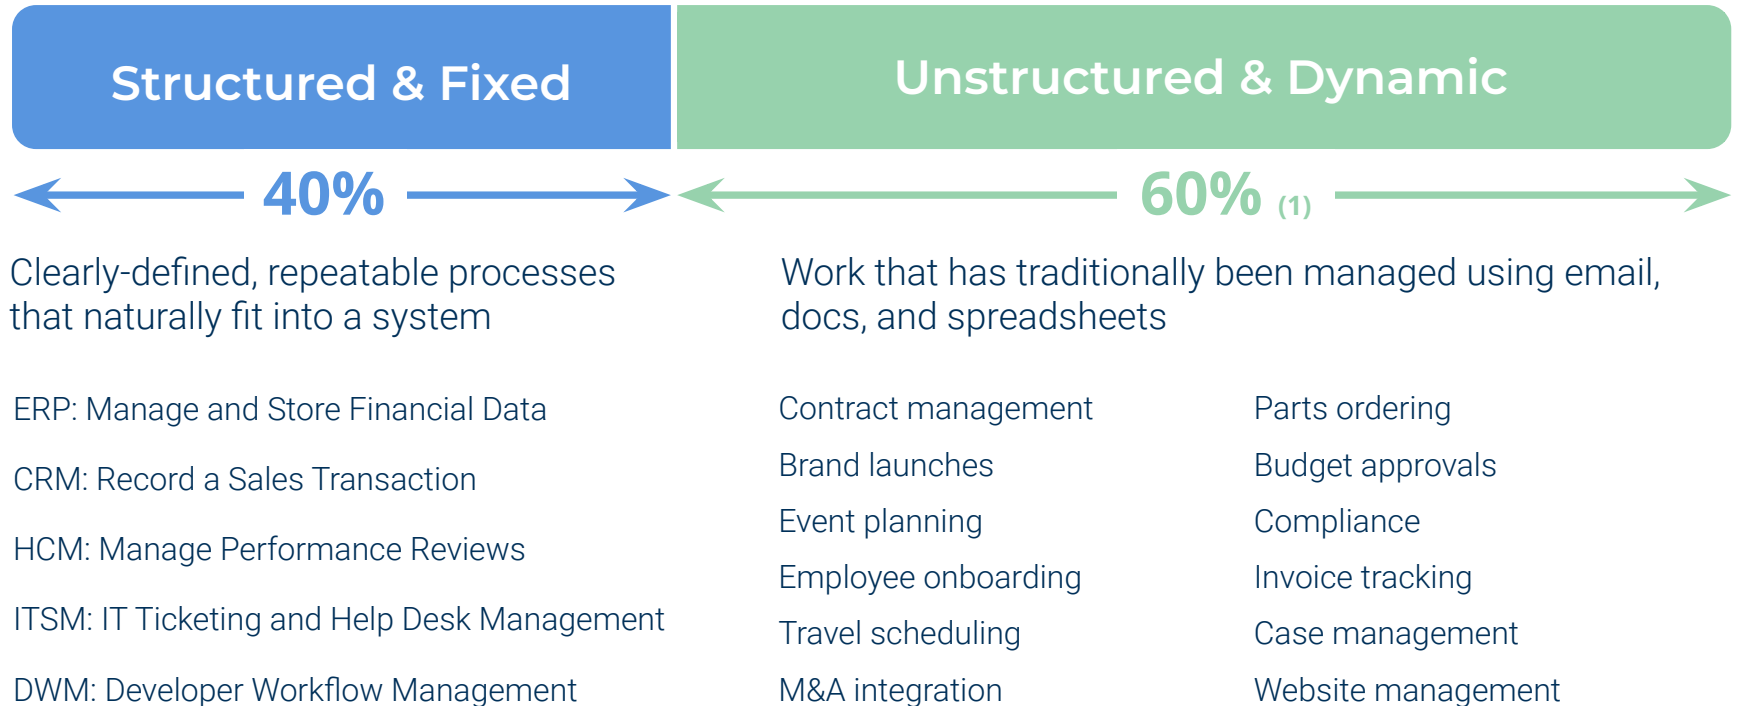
Structured & Fixed

Unstructured & Dynamic

40%

60% (1)

Clearly-defined, repeatable processes that naturally fit into a system

Work that has traditionally been managed using email, docs, and spreadsheets

ERP: Manage and Store Financial Data

CRM: Record a Sales Transaction

HCM: Manage Performance Reviews

ITSM: IT Ticketing and Help Desk Management

DWM: Developer Workflow Management

Contract management

Brand launches

Event planning

Employee onboarding

Travel scheduling

M&A integration

Parts ordering

Budget approvals

Compliance

Invoice tracking

Case management

Website management